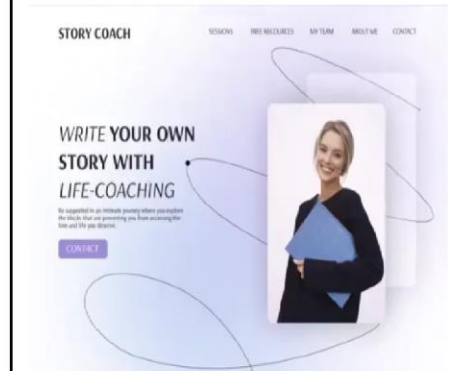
STORY COACH

SESSIONS FREE RESOURCES MY TEAM ABOUT ME CONTACT

WRITE YOUR OWN STORY WITH LIFE-COACHING

Be supported in an intimate journey where you explore the blocks that are preventing you from accessing the time and life you deserve.

CONTACT